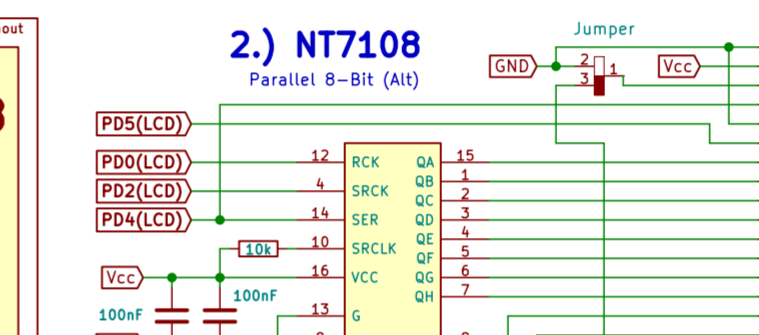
out

2.) NT7108
Parallel 8-Bit (Alt)

Jumper
GND
2
3
1
Vcc

PD5(LCD)
PD0(LCD)
PD2(LCD)
PD4(LCD)
Vcc
10k
100nF
100nF

12 RCK
4 SRCK
14 SER
10 SRCLK
16 VCC
13 G

QA 15
QB 1
QC 2
QD 3
QE 4
QF 5
QG 6
QH 7